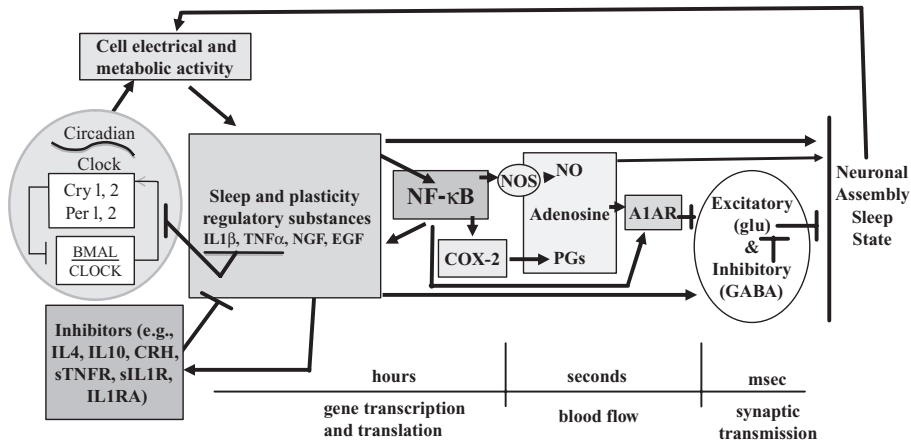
Cell electrical and metabolic activity

Circadian Clock

Cry l, 2
Per l, 2

BMAL
CLOCK

Sleep and plasticity regulatory substances
IL1β, TNFα, NGF, EGF

NF-κB

NOS

NO

Adenosine

A1AR

COX-2

PGs

Excitatory (glu)
&
Inhibitory (GABA)

Neuronal Assembly Sleep State

Inhibitors (e.g., IL4, IL10, CRH, sTNFR, sIL1R, IL1RA)

hours

seconds

msec

gene transcription and translation

blood flow

synaptic transmission